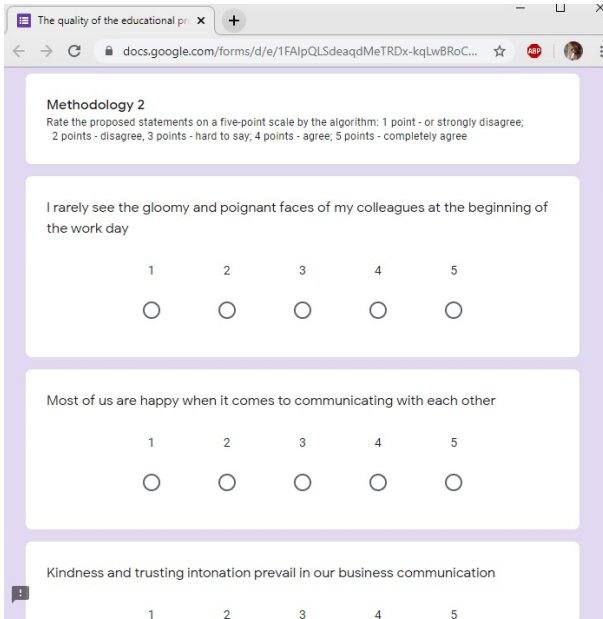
The quality of the educational pr ×

docs.google.com/forms/d/e/1FAIpQLSdeaqdMeTRDx-kqLwBRoC...

ABP

Methodology 2

Rate the proposed statements on a five-point scale by the algorithm: 1 point - or strongly disagree; 2 points - disagree, 3 points - hard to say; 4 points - agree; 5 points - completely agree

I rarely see the gloomy and poignant faces of my colleagues at the beginning of the work day

1 2 3 4 5

Most of us are happy when it comes to communicating with each other

1 2 3 4 5

Kindness and trusting intonation prevail in our business communication

1 2 3 4 5